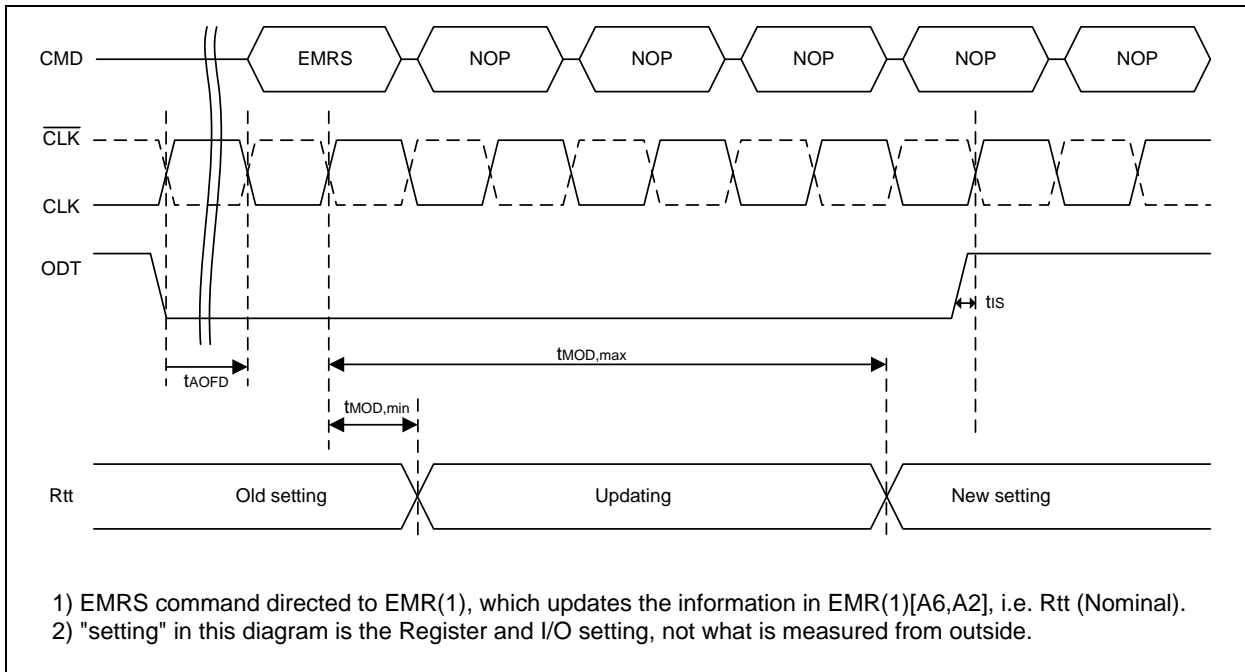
CMD
EMRS
NOP
NOP
NOP
NOP
NOP

$\overline{CLK}$

CLK

ODT

$t_{IS}$

$t_{AOFD}$

$t_{MOD,max}$

$t_{MOD,min}$

Rtt
Old setting
Updating
New setting

1) EMRS command directed to EMR(1), which updates the information in EMR(1)[A6,A2], i.e. Rtt (Nominal).
2) "setting" in this diagram is the Register and I/O setting, not what is measured from outside.